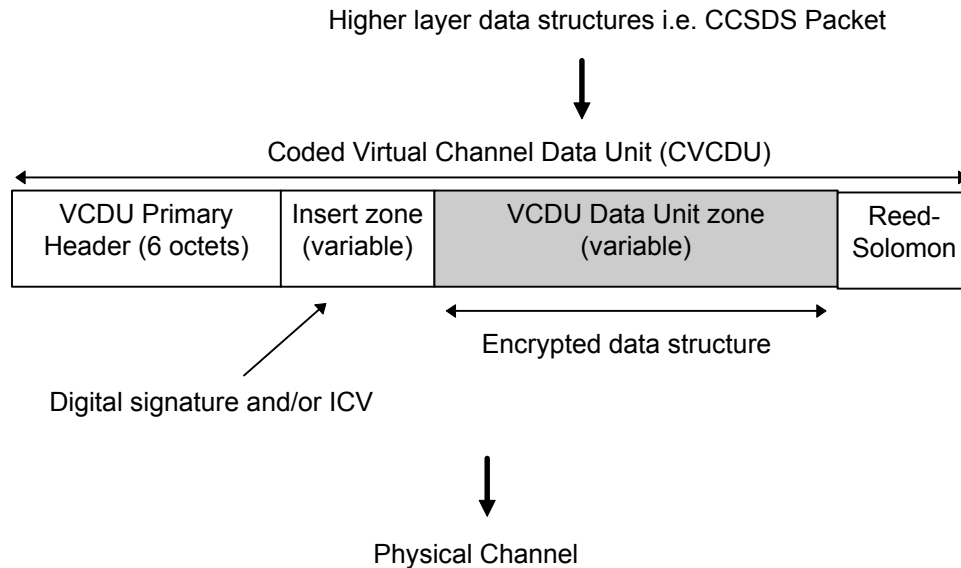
Higher layer data structures i.e. CCSDS Packet

Coded Virtual Channel Data Unit (CVCDU)

| VCDU Primary Header (6 octets) | Insert zone (variable) | VCDU Data Unit zone (variable) | Reed-Solomon |
|---|---|---|---|

Encrypted data structure

Digital signature and/or ICV

Physical Channel